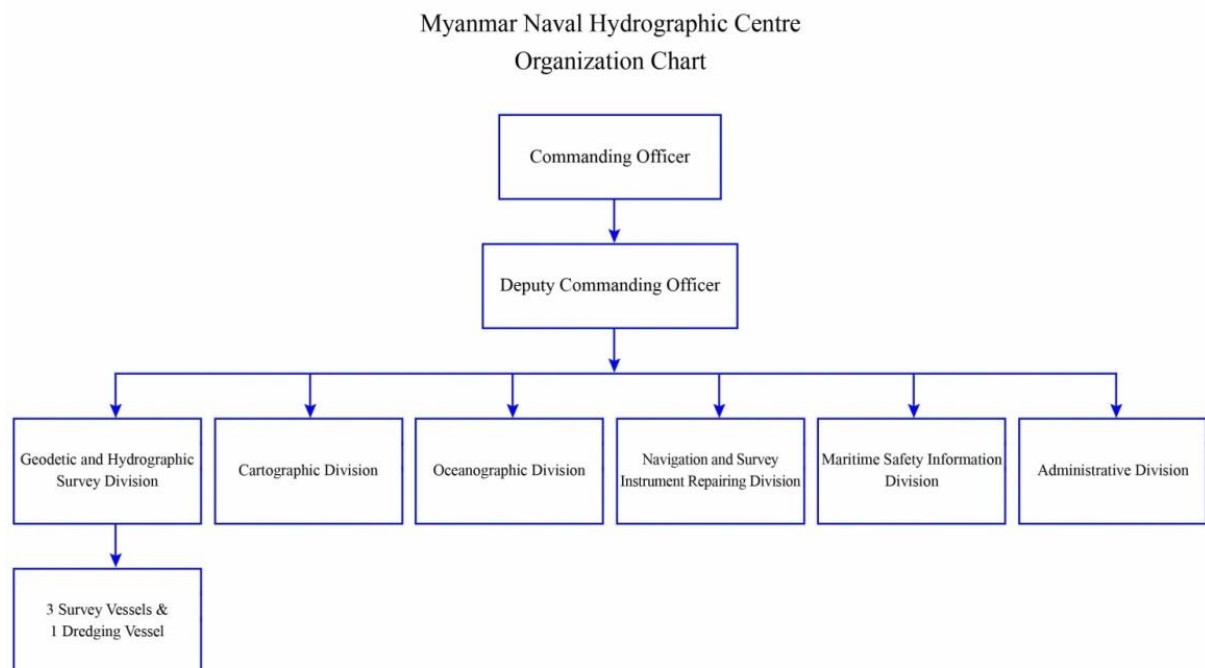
Myanmar Naval Hydrographic Centre
Organization Chart

Commanding Officer

Deputy Commanding Officer

Geodetic and Hydrographic Survey Division

Cartographic Division

Oceanographic Division

Navigation and Survey Instrument Repairing Division

Maritime Safety Information Division

Administrative Division

3 Survey Vessels & 1 Dredging Vessel